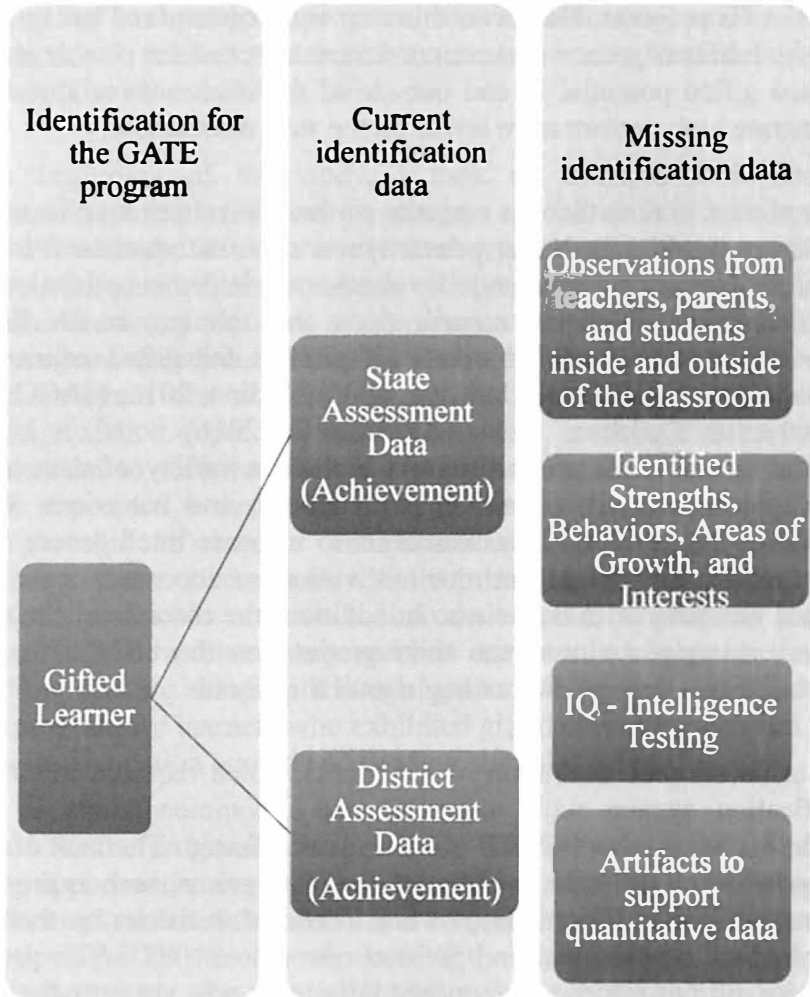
Identification for the GATE program

Current identification data

Missing identification data

Gifted Learner

State Assessment Data (Achievement)

District Assessment Data (Achievement)

Observations from teachers, parents, and students inside and outside of the classroom

Identified Strengths, Behaviors, Areas of Growth, and Interests

IQ - Intelligence Testing

Artifacts to support quantitative data